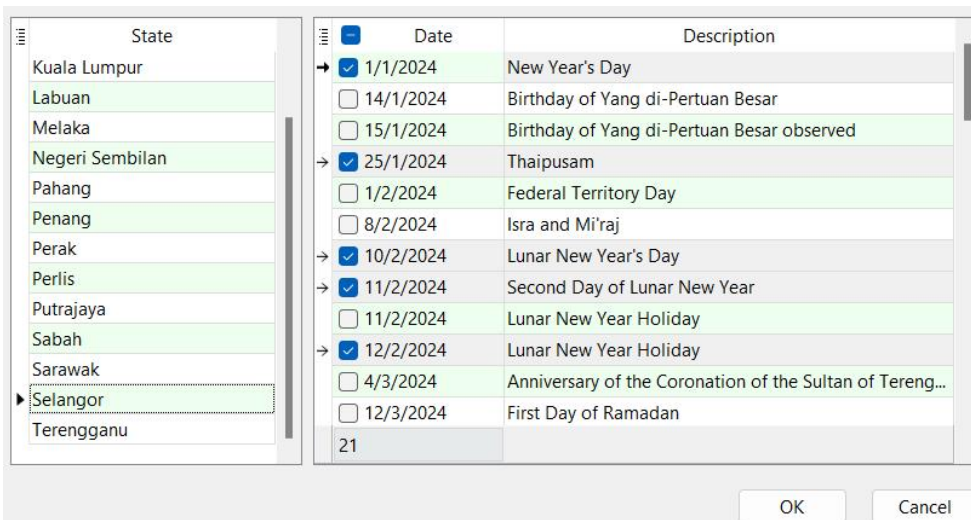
| State |
|---|
| Kuala Lumpur |
| Labuan |
| Melaka |
| Negeri Sembilan |
| Pahang |
| Penang |
| Perak |
| Perlis |
| Putrajaya |
| Sabah |
| Sarawak |
| Selangor |
| Terengganu |

| Date | Description |
|---|---|
| 1/1/2024 | New Year's Day |
| 14/1/2024 | Birthday of Yang di-Pertuan Besar |
| 15/1/2024 | Birthday of Yang di-Pertuan Besar observed |
| 25/1/2024 | Thaipusam |
| 1/2/2024 | Federal Territory Day |
| 8/2/2024 | Isra and Mi'raj |
| 10/2/2024 | Lunar New Year's Day |
| 11/2/2024 | Second Day of Lunar New Year |
| 11/2/2024 | Lunar New Year Holiday |
| 12/2/2024 | Lunar New Year Holiday |
| 4/3/2024 | Anniversary of the Coronation of the Sultan of Tereng... |
| 12/3/2024 | First Day of Ramadan |
| 21 | |

OK Cancel